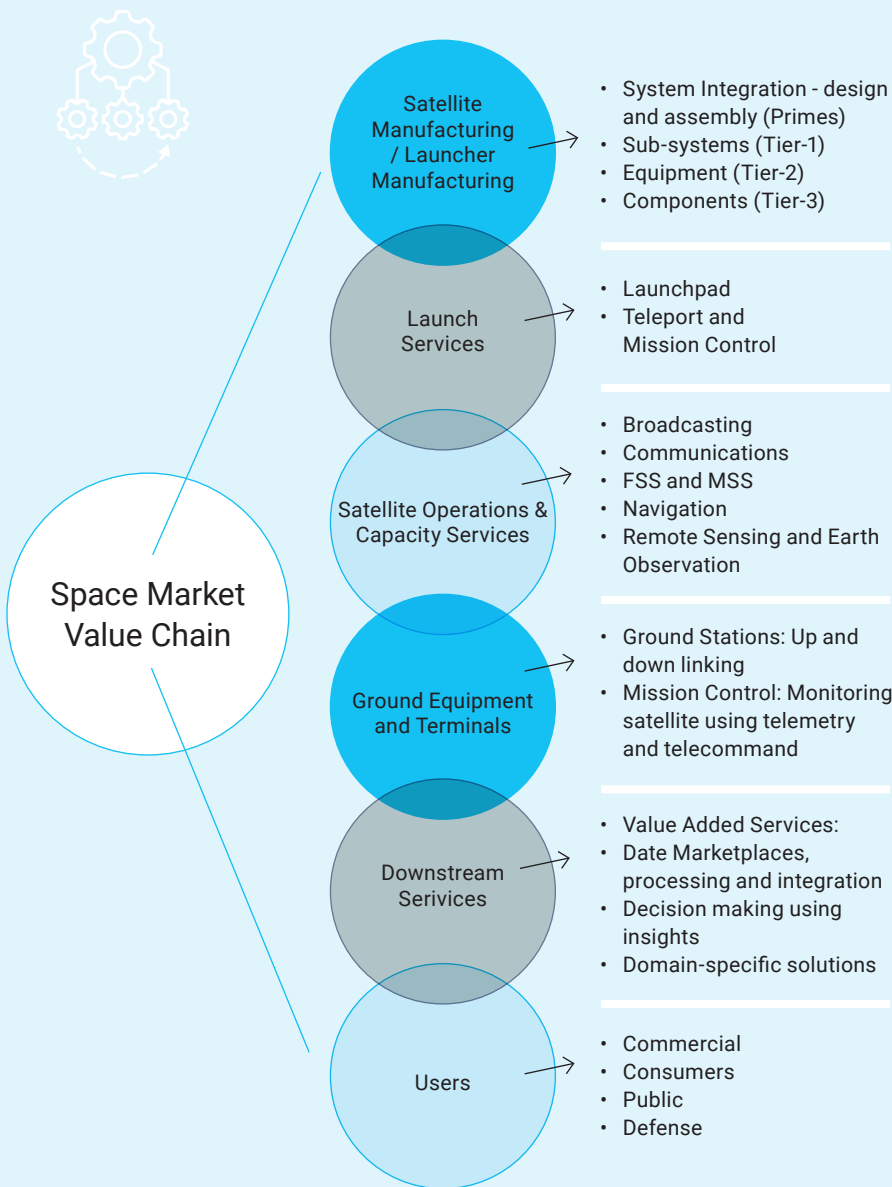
Space Market Value Chain

Satellite Manufacturing / Launcher Manufacturing

- System Integration - design and assembly (Primes)
- Sub-systems (Tier-1)
- Equipment (Tier-2)
- Components (Tier-3)

Launch Services

- Launchpad
- Teleport and Mission Control

Satellite Operations & Capacity Services

- Broadcasting
- Communications
- FSS and MSS
- Navigation
- Remote Sensing and Earth Observation

Ground Equipment and Terminals

- Ground Stations: Up and down linking
- Mission Control: Monitoring satellite using telemetry and telecommand

Downstream Serivices

- Value Added Services:
- Date Marketplaces, processing and integration
- Decision making using insights
- Domain-specific solutions

Users

- Commercial
- Consumers
- Public
- Defense